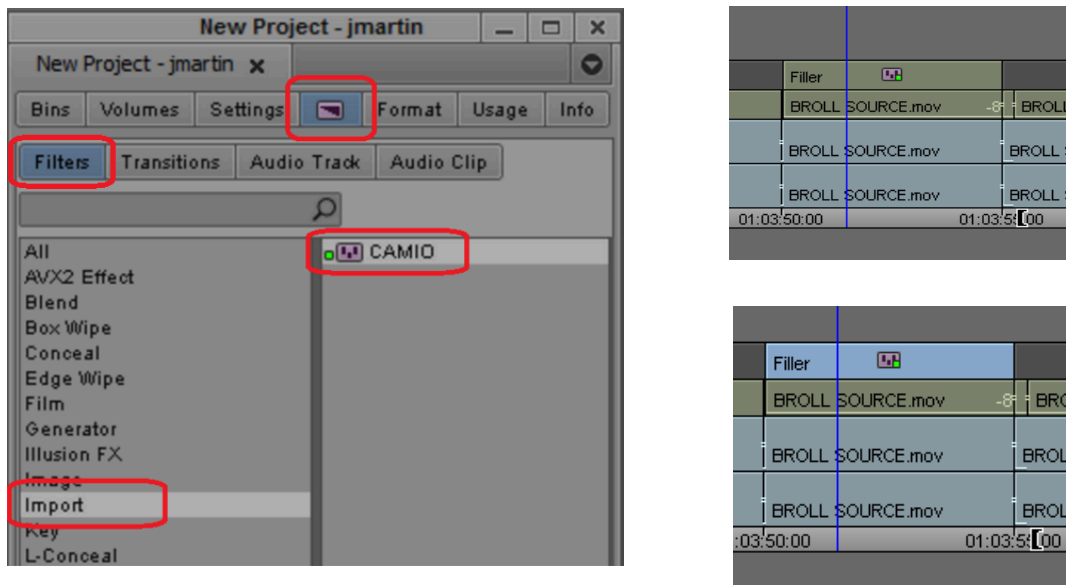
New Project - jmartin

New Project - jmartin ×

Bins Volumes Settings Format Usage Info

Filters Transitions Audio Track Audio Clip

All
AVX2 Effect
Blend
Box Wipe
Conceal
Edge Wipe
Film
Generator
Illusion FX
Image
Import
Key
L-Conceal

CAMIO

Filler
BROLL SOURCE.mov -8 BROLL
BROLL SOURCE.mov BROLL
BROLL SOURCE.mov BROLL
01:03:50:00 01:03:55:00

Filler
BROLL SOURCE.mov -8 BRO
BROLL SOURCE.mov BROL
BROLL SOURCE.mov BROL
:03:50:00 01:03:55:00